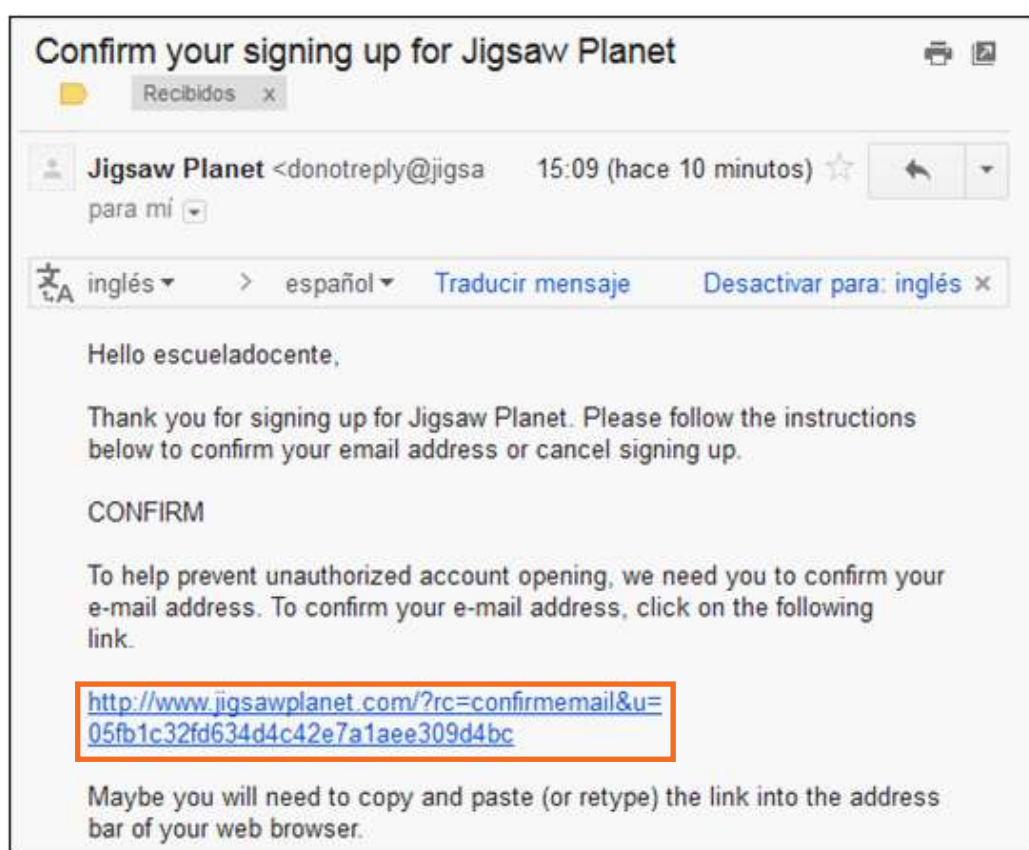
Confirm your signing up for Jigsaw Planet

Recibidos x

Jigsaw Planet <donotreply@jigsa 15:09 (hace 10 minutos)
para mí

inglés > español Traducir mensaje Desactivar para: inglés ×

Hello escueladocente,

Thank you for signing up for Jigsaw Planet. Please follow the instructions below to confirm your email address or cancel signing up.

CONFIRM

To help prevent unauthorized account opening, we need you to confirm your e-mail address. To confirm your e-mail address, click on the following link.

http://www.jigsawplanet.com/?rc=confirmemail&u=05fb1c32fd634d4c42e7a1aee309d4bc

Maybe you will need to copy and paste (or retype) the link into the address bar of your web browser.